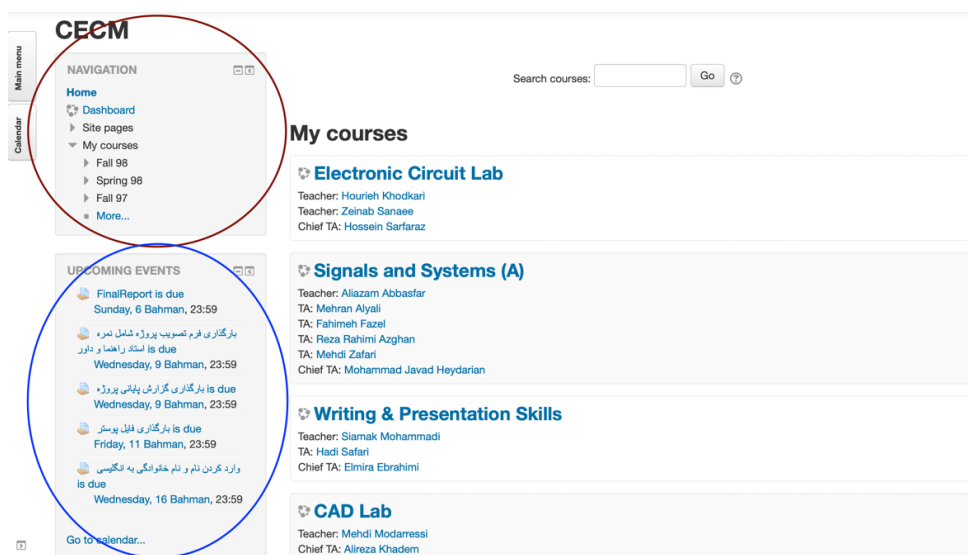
CECM

Main menu

Calendar

NAVIGATION

Home
Dashboard
Site pages
My courses
Fall 98
Spring 98
Fall 97
More...

UPCOMING EVENTS

FinalReport is due
Sunday, 6 Bahman, 23:59

بارگذاری فرم تصویب پروژه شامل نمره استاد راهنما و داور is due
Wednesday, 9 Bahman, 23:59

بارگذاری گزارش پایانی پروژه is due
Wednesday, 9 Bahman, 23:59

بارگذاری فایل پوستر is due
Friday, 11 Bahman, 23:59

وارد کردن نام و نام خانوادگی به انگلیسی is due
Wednesday, 16 Bahman, 23:59

Go to calendar...

Search courses: Go

My courses

Electronic Circuit Lab
Teacher: Hourieh Khodkari
Teacher: Zeinab Sanaee
Chief TA: Hossein Sarfaraz

Signals and Systems (A)
Teacher: Aliazam Abbasfar
TA: Mehran Alyali
TA: Fahimeh Fazel
TA: Reza Rahimi Azghan
TA: Mehdi Zafari
Chief TA: Mohammad Javad Heydarian

Writing & Presentation Skills
Teacher: Siamak Mohammadi
TA: Hadi Safari
Chief TA: Elmira Ebrahimi

CAD Lab
Teacher: Mehdi Modarressi
Chief TA: Alireza Khadem